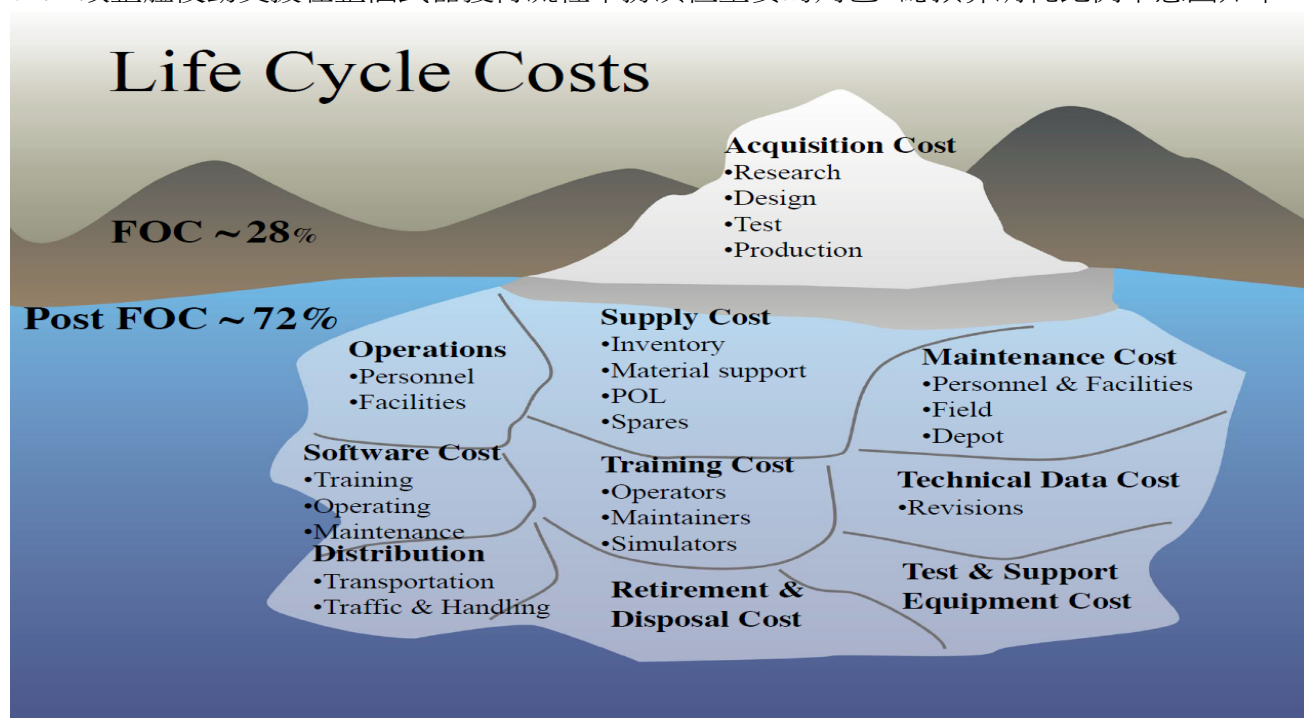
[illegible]

Life Cycle Costs

FOC ~28%

Acquisition Cost
•Research
•Design
•Test
•Production

Post FOC ~72%

Operations
•Personnel
•Facilities

Supply Cost
•Inventory
•Material support
•POL
•Spares

Maintenance Cost
•Personnel & Facilities
•Field
•Depot

Software Cost
•Training
•Operating
•Maintenance

Training Cost
•Operators
•Maintainers
•Simulators

Technical Data Cost
•Revisions

Distribution
•Transportation
•Traffic & Handling

Retirement & Disposal Cost

Test & Support Equipment Cost